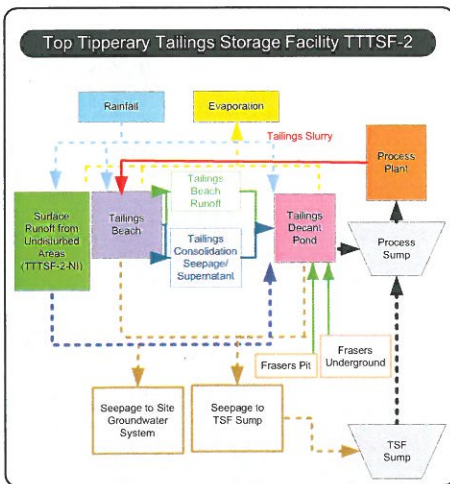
Top Tipperary Tailings Storage Facility TTTSF-2

Rainfall

Evaporation

Tailings Slurry

Process Plant

Surface Runoff from Undisturbed Areas (TTTSF-2-NI)

Tailings Beach

Tailings Beach Runoff

Tailings Consolidation Seepage/ Supernatant

Tailings Decant Pond

Process Sump

Frasers Pit

Frasers Underground

Seepage to Site Groundwater System

Seepage to TSF Sump

TSF Sump